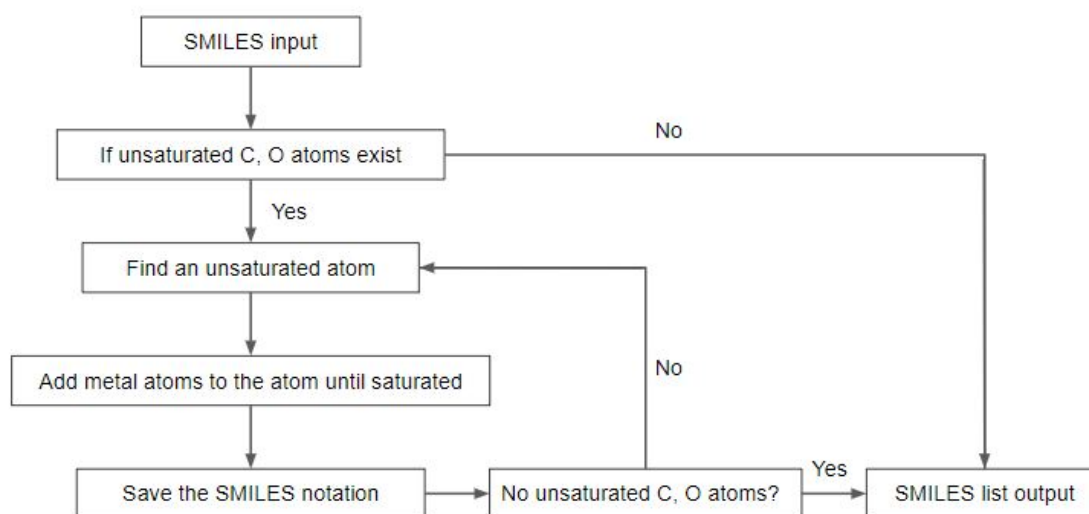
SMILES input

If unsaturated C, O atoms exist

No

Yes

Find an unsaturated atom

Add metal atoms to the atom until saturated

No

Save the SMILES notation

No unsaturated C, O atoms?

Yes

SMILES list output